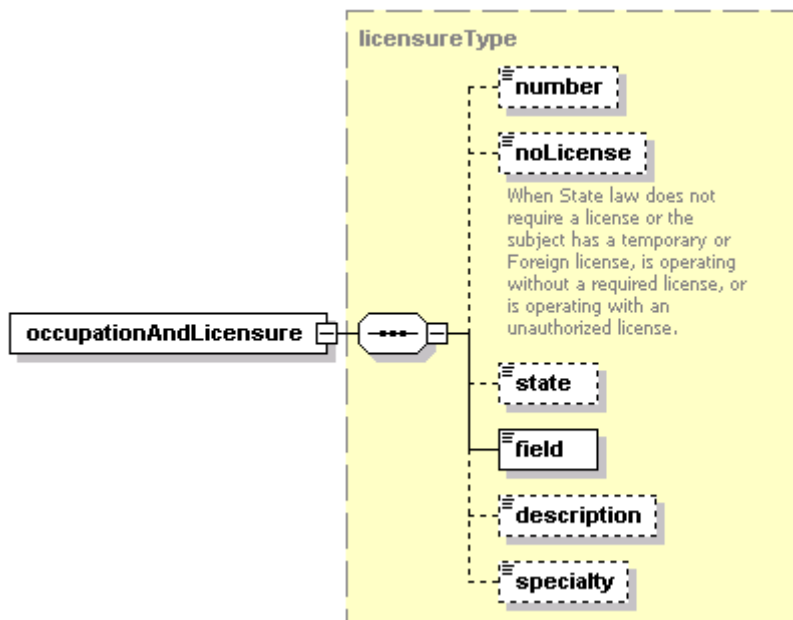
licensureType

occupationAndLicensure

number

noLicense

When State law does not require a license or the subject has a temporary or Foreign license, is operating without a required license, or is operating with an unauthorized license.

state

field

description

specialty